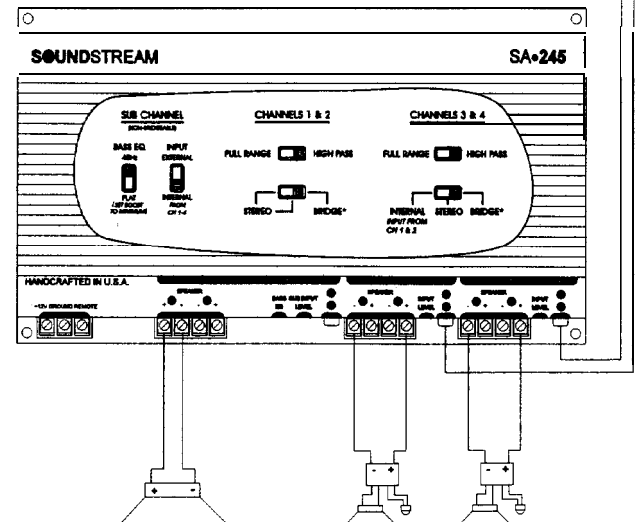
SOUNDSTREAM

SA•245

SUB CHANNEL
(NON-BRIDGEABLE)

BASS EQ.
4db

FLAT
1 SET BOOST TO MINIMUM

INPUT
EXTERNAL

INTERNAL FROM CH 1-4

CHANNELS 1 & 2

FULL RANGE HIGH PASS

STEREO BRIDGE*

CHANNELS 3 & 4

FULL RANGE HIGH PASS

INTERNAL STEREO BRIDGE*
INPUT FROM CH 1 & 2

HANDCRAFTED IN U.S.A.

+12V GROUND REMOTE

SPEAKER

BASS EQ SUB LEVEL INPUT

SPEAKER

INPUT LEVEL

SPEAKER

INPUT LEVEL

+ -

- +

- +